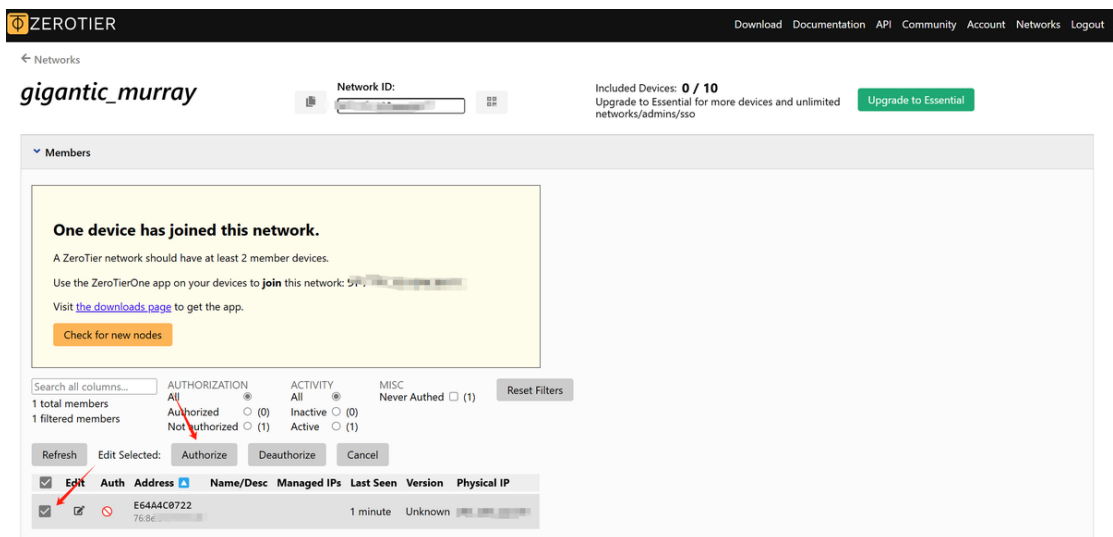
ZEROTIER

Download Documentation API Community Account Networks Logout

← Networks

gigantic_murray

Network ID: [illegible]

Included Devices: 0 / 10
Upgrade to Essential for more devices and unlimited networks/admins/sso

Upgrade to Essential

Members

One device has joined this network.

A ZeroTier network should have at least 2 member devices.

Use the ZeroTierOne app on your devices to join this network: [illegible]

Visit the downloads page to get the app.

Check for new nodes

Search all columns...
1 total members
1 filtered members

AUTHORIZATION
All
Authorized (0)
Not authorized (1)

ACTIVITY
All
Inactive (0)
Active (1)

MISC
Never Authed (1)

Reset Filters

Refresh Edit Selected: Authorize Deauthorize Cancel

| | Edit | Auth | Address | Name/Desc | Managed IPs | Last Seen | Version | Physical IP |
|---|---|---|---|---|---|---|---|---|
| | | | E64A4C0722 76:8e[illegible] | | | 1 minute | Unknown | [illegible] |